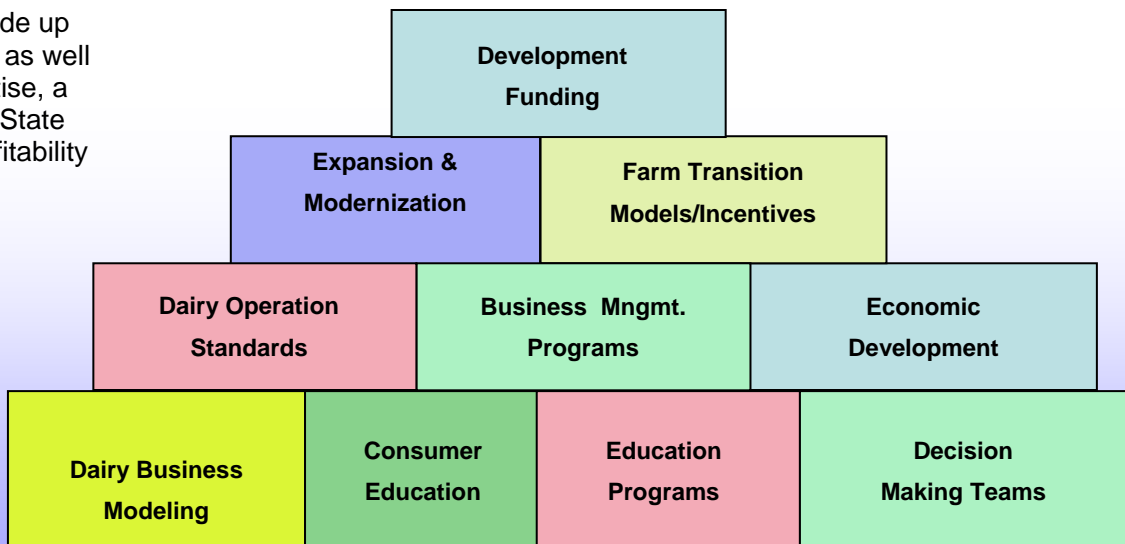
de up
as well
ise, a
State
fitability

Development Funding

Expansion & Modernization

Farm Transition Models/Incentives

Dairy Operation Standards

Business Mngmt. Programs

Economic Development

Dairy Business Modeling

Consumer Education

Education Programs

Decision Making Teams